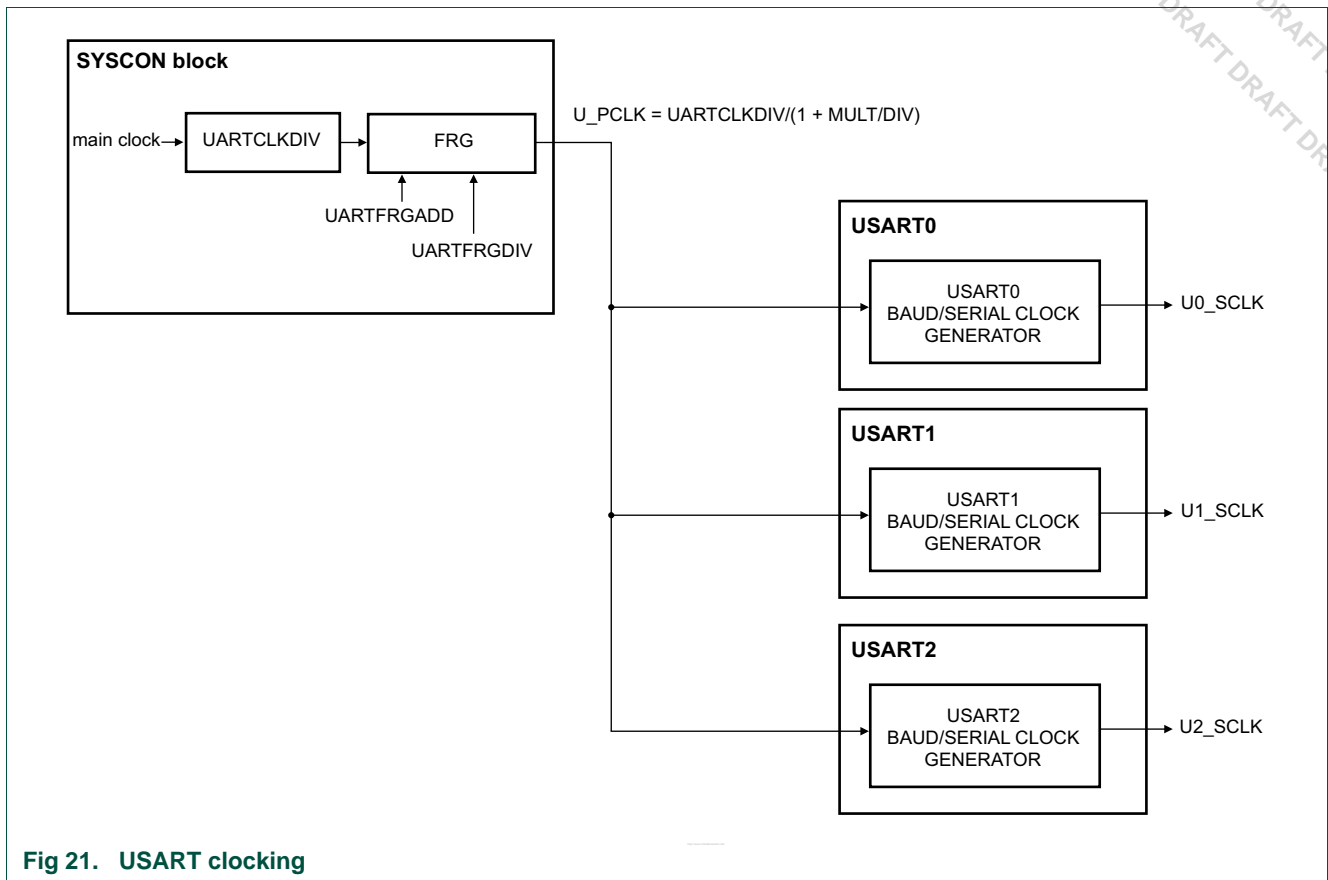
DRAFT DRAFT DRAFT DRAFT DR

SYSCON block

main clock

UARTCLKDIV

FRG

UARTFRGADD

UARTFRGDIV

U_PCLK = UARTCLKDIV/(1 + MULT/DIV)

USART0

USART0 BAUD/SERIAL CLOCK GENERATOR

U0_SCLK

USART1

USART1 BAUD/SERIAL CLOCK GENERATOR

U1_SCLK

USART2

USART2 BAUD/SERIAL CLOCK GENERATOR

U2_SCLK

Fig 21. USART clocking